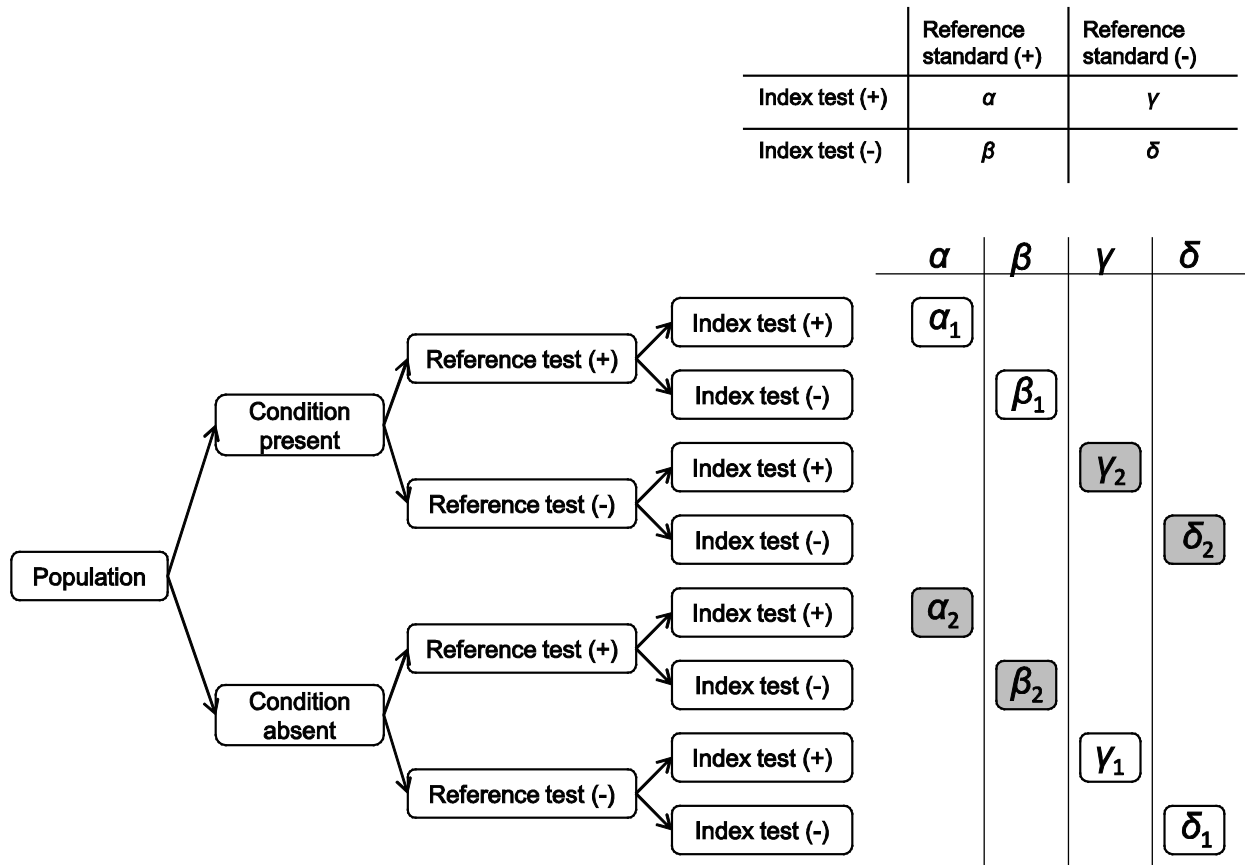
| | Reference standard (+) | Reference standard (-) |
|---|---|---|
| Index test (+) | $\alpha$ | $\gamma$ |
| Index test (-) | $\beta$ | $\delta$ |

Population

Condition present

Reference test (+)

Index test (+)

Index test (-)

Reference test (-)

Index test (+)

Index test (-)

Condition absent

Reference test (+)

Index test (+)

Index test (-)

Reference test (-)

Index test (+)

Index test (-)

| $\alpha$ | $\beta$ | $\gamma$ | $\delta$ |
|---|---|---|---|
| $\alpha_1$ | | | |
| | $\beta_1$ | | |
| | | $\gamma_2$ | |
| | | | $\delta_2$ |
| $\alpha_2$ | | | |
| | $\beta_2$ | | |
| | | $\gamma_1$ | |
| | | | $\delta_1$ |